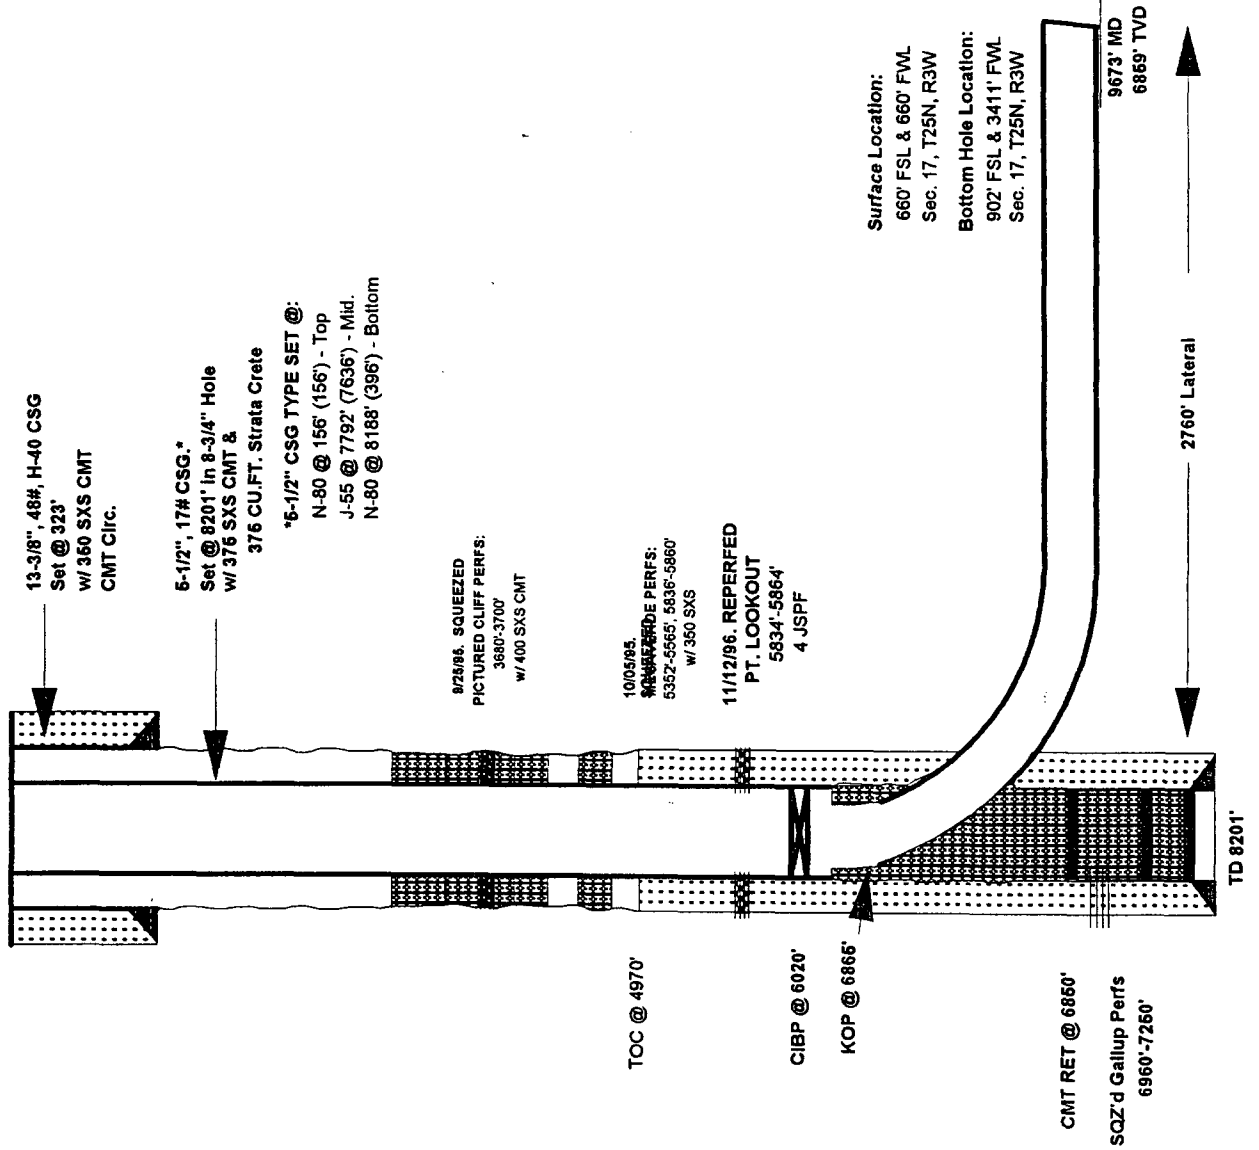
13-3/8", 48#, H-40 CSG
Set @ 323'
w/ 350 SXS CMT
CMT Circ.

5-1/2", 17# CSG.*
Set @ 8201' in 8-3/4" Hole
w/ 375 SXS CMT &
375 CU.FT. Strata Crete

*5-1/2" CSG TYPE SET @:
N-80 @ 156' (156') - Top
J-55 @ 7792' (7636') - Mid.
N-80 @ 8188' (396') - Bottom

9/25/95. SQUEEZED
PICTURED CLIFF PERFS:
3680'-3700'
w/ 400 SXS CMT

10/05/95. SQUEEZED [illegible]
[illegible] PERFS:
5352'-5565', 5836'-5860'
w/ 350 SXS

11/12/96. REPERFED
PT. LOOKOUT
5834'-5864'
4 JSPF

Surface Location:
660' FSL & 660' FWL
Sec. 17, T25N, R3W

Bottom Hole Location:
902' FSL & 3411' FWL
Sec. 17, T25N, R3W

9673' MD
6869' TVD

2760' Lateral

TOC @ 4970'

CIBP @ 6020'

KOP @ 6866'

CMT RET @ 6850'

SQZ'd Gallup Perfs
6960'-7250'

TD 8201'